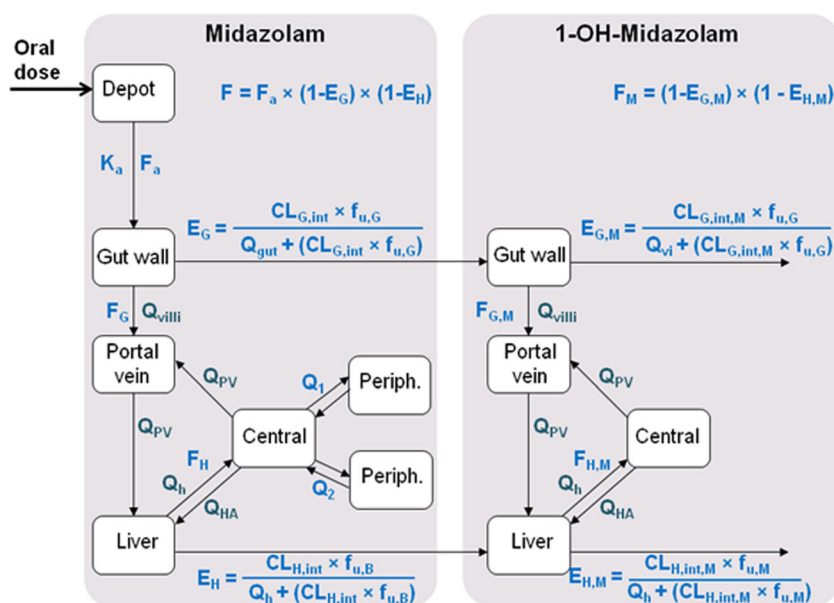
Midazolam

1-OH-Midazolam

Oral dose

Depot

$F = F_a \times (1-E_G) \times (1-E_H)$

$F_M = (1-E_{G,M}) \times (1 - E_{H,M})$

$K_a$ $F_a$

$E_G = \frac{CL_{G,int} \times f_{u,G}}{Q_{gut} + (CL_{G,int} \times f_{u,G})}$

$E_{G,M} = \frac{CL_{G,int,M} \times f_{u,G}}{Q_{vi} + (CL_{G,int,M} \times f_{u,G})}$

Gut wall

Gut wall

$F_G$ $Q_{villi}$

$F_{G,M}$ $Q_{villi}$

Portal vein

Portal vein

$Q_{PV}$

$Q_1$

Periph.

$Q_{PV}$

$Q_{PV}$

Central

$Q_{PV}$

Central

$F_H$

$Q_h$

$Q_2$

Periph.

$F_{H,M}$

$Q_h$

$Q_{HA}$

$Q_{HA}$

Liver

Liver

$E_H = \frac{CL_{H,int} \times f_{u,B}}{Q_h + (CL_{H,int} \times f_{u,B})}$

$E_{H,M} = \frac{CL_{H,int,M} \times f_{u,M}}{Q_h + (CL_{H,int,M} \times f_{u,M})}$